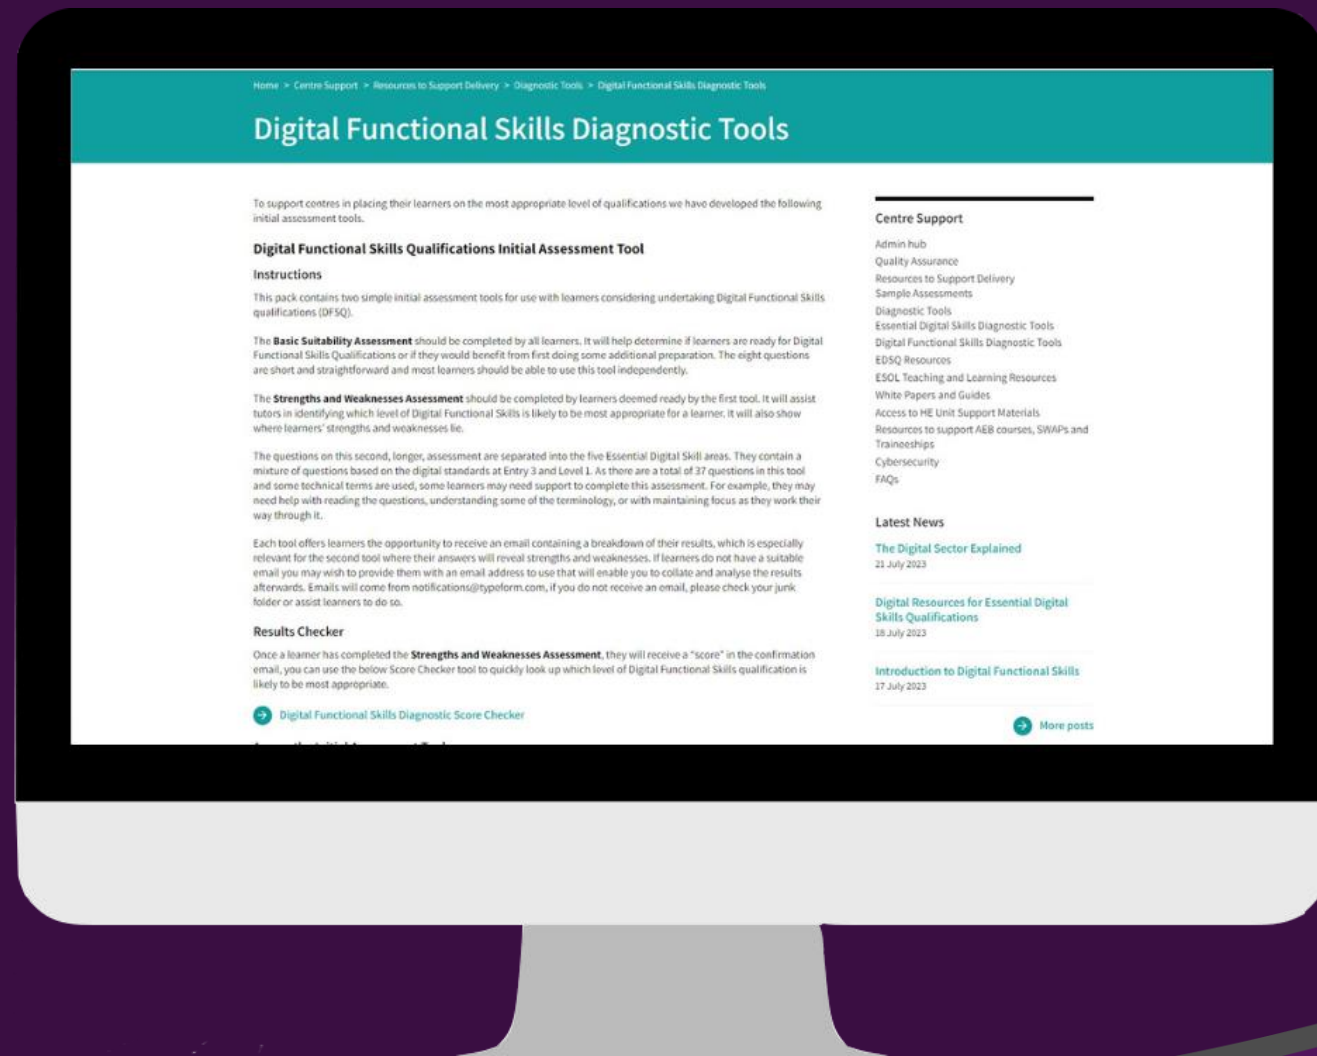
Home > Centre Support > Resources to Support Delivery > Diagnostic Tools > Digital Functional Skills Diagnostic Tools

Digital Functional Skills Diagnostic Tools

To support centres in placing their learners on the most appropriate level of qualifications we have developed the following initial assessment tools.

Digital Functional Skills Qualifications Initial Assessment Tool

Instructions

This pack contains two simple initial assessment tools for use with learners considering undertaking Digital Functional Skills qualifications (DFSQ).

The **Basic Suitability Assessment** should be completed by all learners. It will help determine if learners are ready for Digital Functional Skills Qualifications or if they would benefit from first doing some additional preparation. The eight questions are short and straightforward and most learners should be able to use this tool independently.

The **Strengths and Weaknesses Assessment** should be completed by learners deemed ready by the first tool. It will assist tutors in identifying which level of Digital Functional Skills is likely to be most appropriate for a learner. It will also show where learners' strengths and weaknesses lie.

The questions on this second, longer, assessment are separated into the five Essential Digital Skill areas. They contain a mixture of questions based on the digital standards at Entry 3 and Level 1. As there are a total of 37 questions in this tool and some technical terms are used, some learners may need support to complete this assessment. For example, they may need help with reading the questions, understanding some of the terminology, or with maintaining focus as they work their way through it.

Each tool offers learners the opportunity to receive an email containing a breakdown of their results, which is especially relevant for the second tool where their answers will reveal strengths and weaknesses. If learners do not have a suitable email you may wish to provide them with an email address to use that will enable you to collate and analyse the results afterwards. Emails will come from notifications@typeform.com, if you do not receive an email, please check your junk folder or assist learners to do so.

Results Checker

Once a learner has completed the **Strengths and Weaknesses Assessment**, they will receive a "score" in the confirmation email, you can use the below Score Checker tool to quickly look up which level of Digital Functional Skills qualification is likely to be most appropriate.

Digital Functional Skills Diagnostic Score Checker

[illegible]

Centre Support

Admin hub
Quality Assurance
Resources to Support Delivery
Sample Assessments
Diagnostic Tools
Essential Digital Skills Diagnostic Tools
Digital Functional Skills Diagnostic Tools
EDSQ Resources
ESOL Teaching and Learning Resources
White Papers and Guides
Access to HE Unit Support Materials
Resources to support AEB courses, SWAPs and Traineeships
Cybersecurity
FAQs

Latest News

The Digital Sector Explained
21 July 2023

Digital Resources for Essential Digital Skills Qualifications
18 July 2023

Introduction to Digital Functional Skills
17 July 2023

More posts